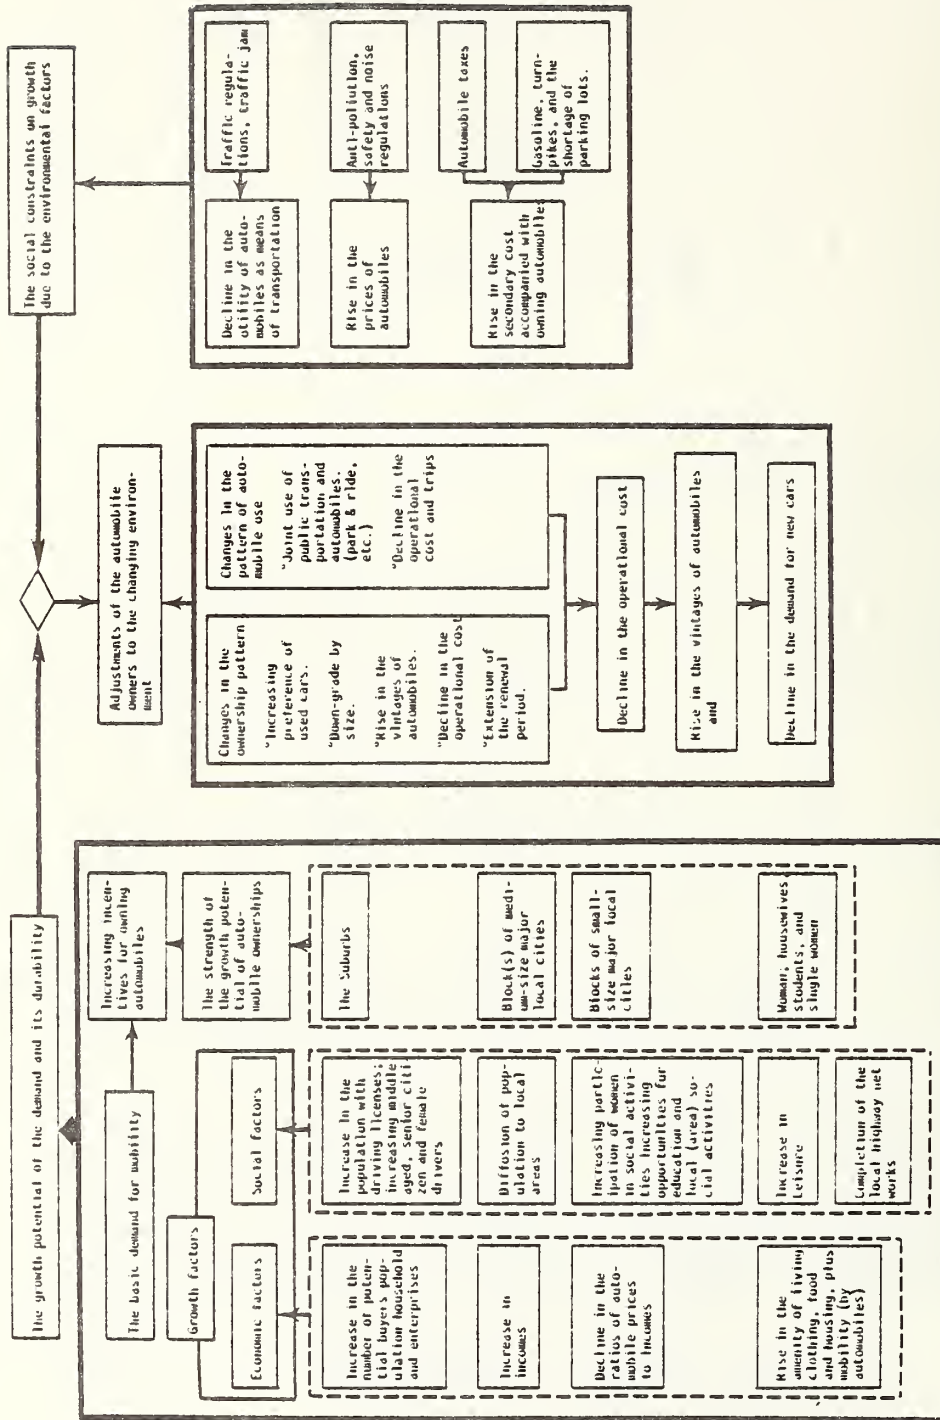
The growth potential of the demand and its durability

The basic demand for mobility

Growth factors

Economic factors

Increase in the number of potential buyers population household and enterprises

Increase in incomes

Decline in the ratios of automobile prices to incomes

Rise in the amenity of living; clothing, food and housing, plus mobility (by automobiles)

Social factors

Increase in the population with driving licenses; increasing middle aged, senior citizen and female drivers

Diffusion of population to local areas

Increasing participation of women in social activities Increasing opportunities for education and local (area) social activities

Increase in leisure

Completion of the local highway net works

Increasing incentives for owning automobiles

The strength of the growth potential of automobile ownerships

The suburbs

Block(s) of medium-size major local cities

Blocks of small-size major local cities

Women, housewives students, and single women

Adjustments of the automobile owners to the changing environment

Changes in the ownership pattern

°Increasing preference of used cars.

°Down-grade by size.

°Rise in the vintages of automobiles.

°Decline in the operational cost

°Extension of the renewal period.

Changes in the pattern of automobile use

°Joint use of public transportation and automobiles. (park & ride, etc.)

°Decline in the operational cost and trips

Decline in the operational cost

Rise in the vintages of automobiles and

Decline in the demand for new cars

The social constraints on growth due to the environmental factors

Decline in the utility of automobiles as means of transportation

Traffic regulations, traffic jam

Rise in the prices of automobiles

Anti-pollution, safety and noise regulations

Rise in the secondary cost accompanied with owning automobiles

Automobile taxes

Gasoline, turnpikes, and the shortage of parking lots.